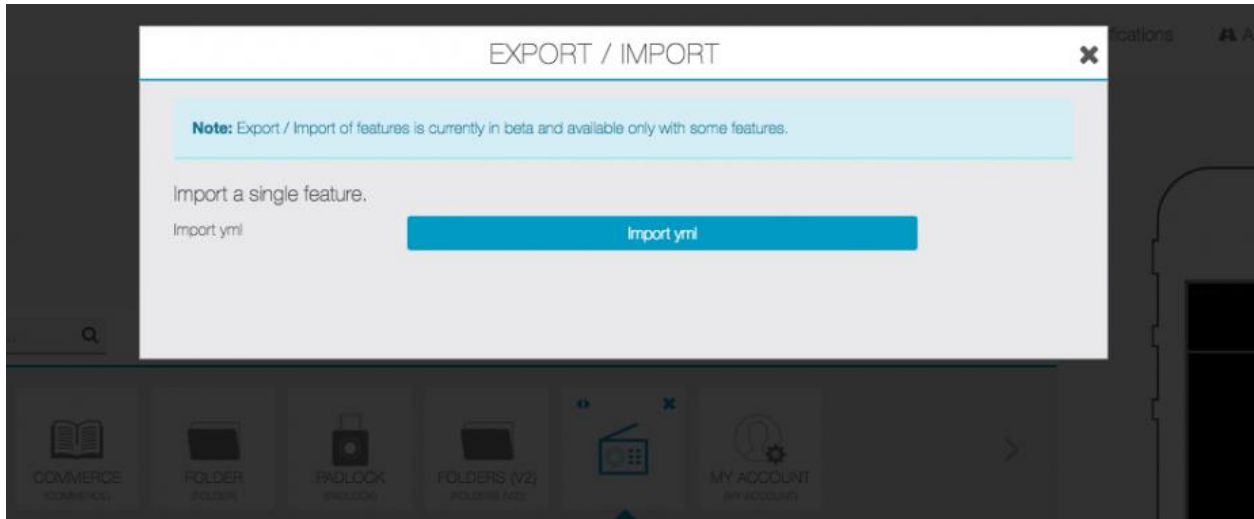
EXPORT / IMPORT

Note: Export / Import of features is currently in beta and available only with some features.

Import a single feature.

Import yml

Import yml

fications

COMMERCE
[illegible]

FOLDER
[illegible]

PADLOCK
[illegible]

FOLDERS (V2)
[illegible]

MY ACCOUNT
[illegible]